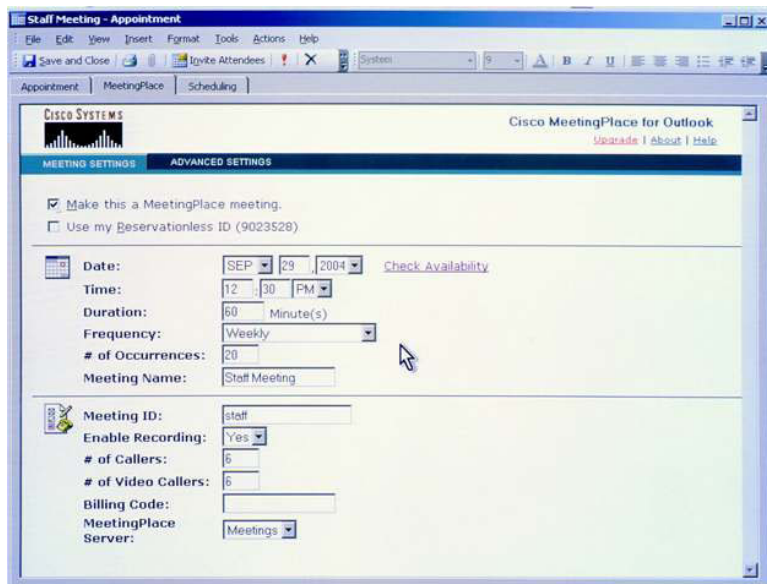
Staff Meeting - Appointment

File Edit View Insert Format Tools Actions Help

Save and Close | Invite Attendees | System | 9 | B I U

Appointment | MeetingPlace | Scheduling

CISCO SYSTEMS

Cisco MeetingPlace for Outlook

Upgrade | About | Help

MEETING SETTINGS ADVANCED SETTINGS

☑ Make this a MeetingPlace meeting.

☐ Use my Reservationless ID (9023528)

Date: SEP 29 , 2004 Check Availability

Time: 12 : 30 PM

Duration: 60 Minute(s)

Frequency: Weekly

# of Occurrences: 20

Meeting Name: Staff Meeting

Meeting ID: staff

Enable Recording: Yes

# of Callers: 6

# of Video Callers: 6

Billing Code:

MeetingPlace Server: Meetings